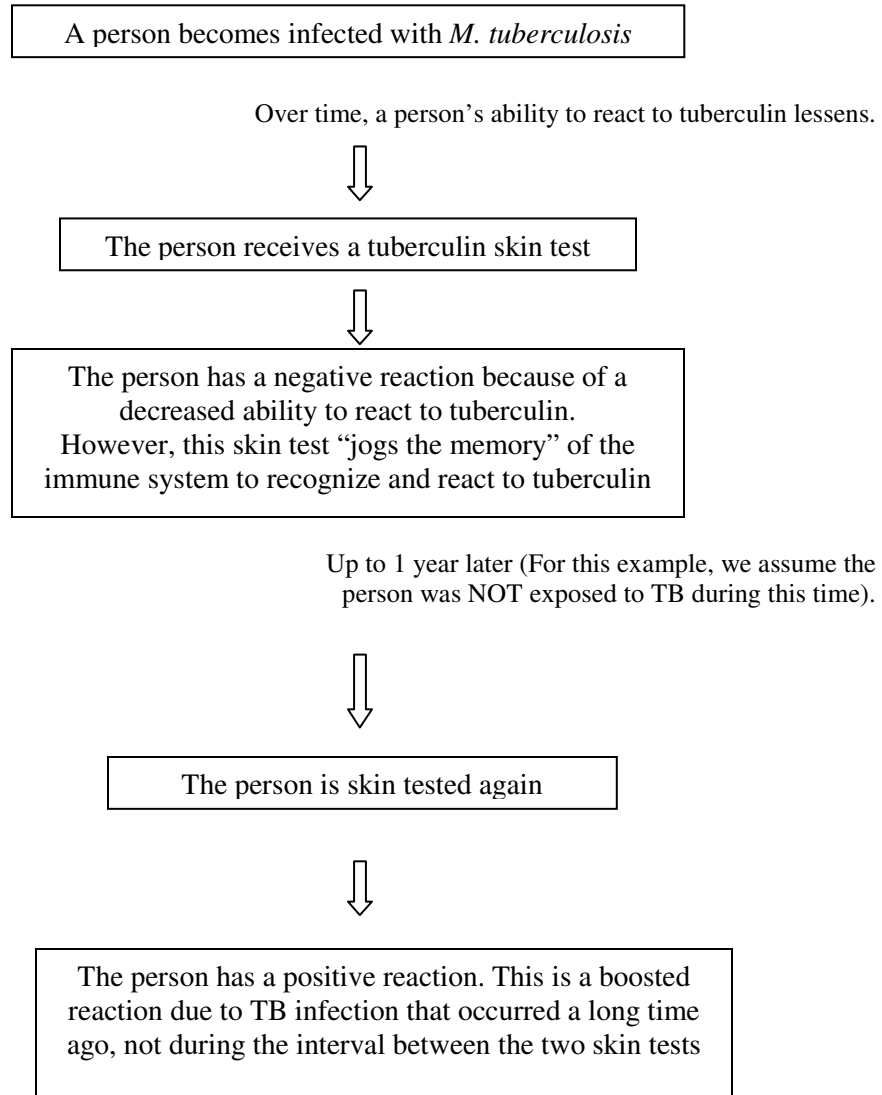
A person becomes infected with *M. tuberculosis*

Over time, a person’s ability to react to tuberculin lessens.

The person receives a tuberculin skin test

The person has a negative reaction because of a decreased ability to react to tuberculin. However, this skin test “jogs the memory” of the immune system to recognize and react to tuberculin

Up to 1 year later (For this example, we assume the person was NOT exposed to TB during this time).

The person is skin tested again

The person has a positive reaction. This is a boosted reaction due to TB infection that occurred a long time ago, not during the interval between the two skin tests